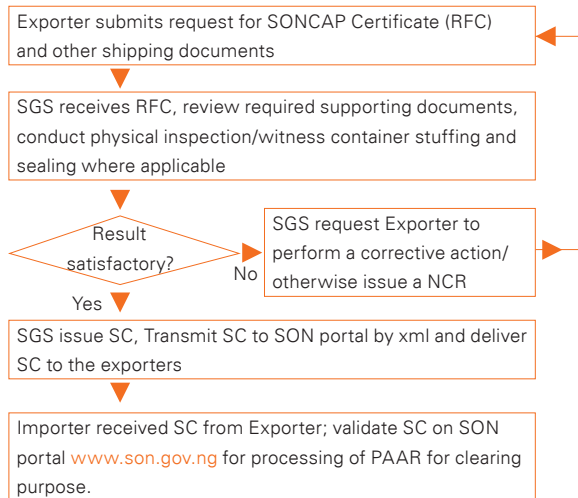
Exporter submits request for SONCAP Certificate (RFC) and other shipping documents

SGS receives RFC, review required supporting documents, conduct physical inspection/witness container stuffing and sealing where applicable

Result satisfactory?

No

SGS request Exporter to perform a corrective action/ otherwise issue a NCR

Yes

SGS issue SC, Transmit SC to SON portal by xml and deliver SC to the exporters

Importer received SC from Exporter; validate SC on SON portal www.son.gov.ng for processing of PAAR for clearing purpose.